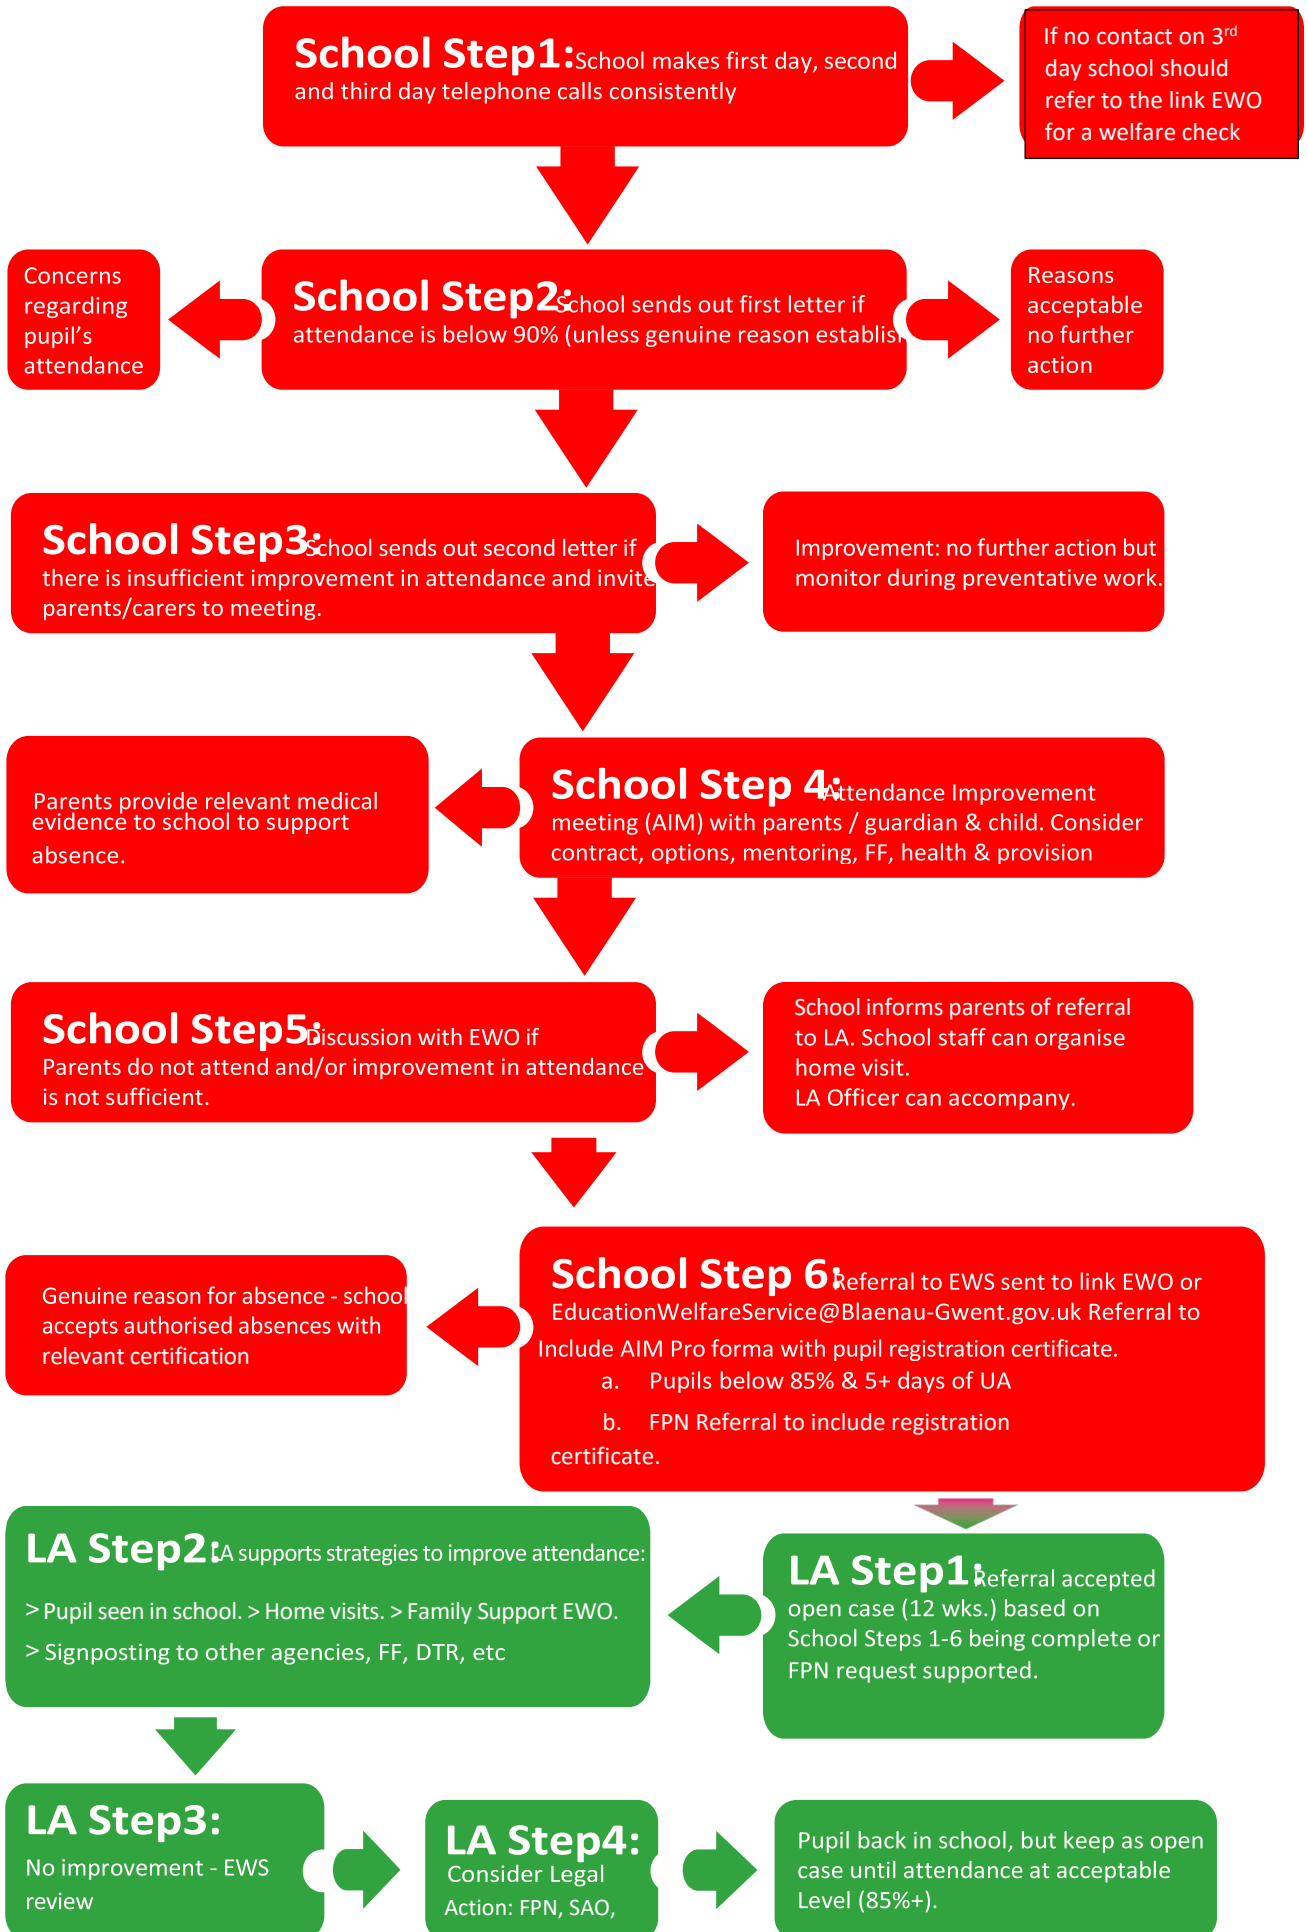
School Step1: School makes first day, second and third day telephone calls consistently

If no contact on 3$^{rd}$ day school should refer to the link EWO for a welfare check

Concerns regarding pupil's attendance

School Step2: School sends out first letter if attendance is below 90% (unless genuine reason establis

Reasons acceptable no further action

School Step3: School sends out second letter if there is insufficient improvement in attendance and invite parents/carers to meeting.

Improvement: no further action but monitor during preventative work.

Parents provide relevant medical evidence to school to support absence.

School Step 4: Attendance Improvement meeting (AIM) with parents / guardian & child. Consider contract, options, mentoring, FF, health & provision

School Step5: Discussion with EWO if Parents do not attend and/or improvement in attendance is not sufficient.

School informs parents of referral to LA. School staff can organise home visit.
LA Officer can accompany.

Genuine reason for absence - school accepts authorised absences with relevant certification

School Step 6: Referral to EWS sent to link EWO or EducationWelfareService@Blaenau-Gwent.gov.uk Referral to Include AIM Pro forma with pupil registration certificate.
a. Pupils below 85% & 5+ days of UA
b. FPN Referral to include registration certificate.

LA Step2: LA supports strategies to improve attendance:
> Pupil seen in school. > Home visits. > Family Support EWO.
> Signposting to other agencies, FF, DTR, etc

LA Step1: Referral accepted open case (12 wks.) based on School Steps 1-6 being complete or FPN request supported.

LA Step3: No improvement - EWS review

LA Step4: Consider Legal Action: FPN, SAO,

Pupil back in school, but keep as open case until attendance at acceptable Level (85%+).